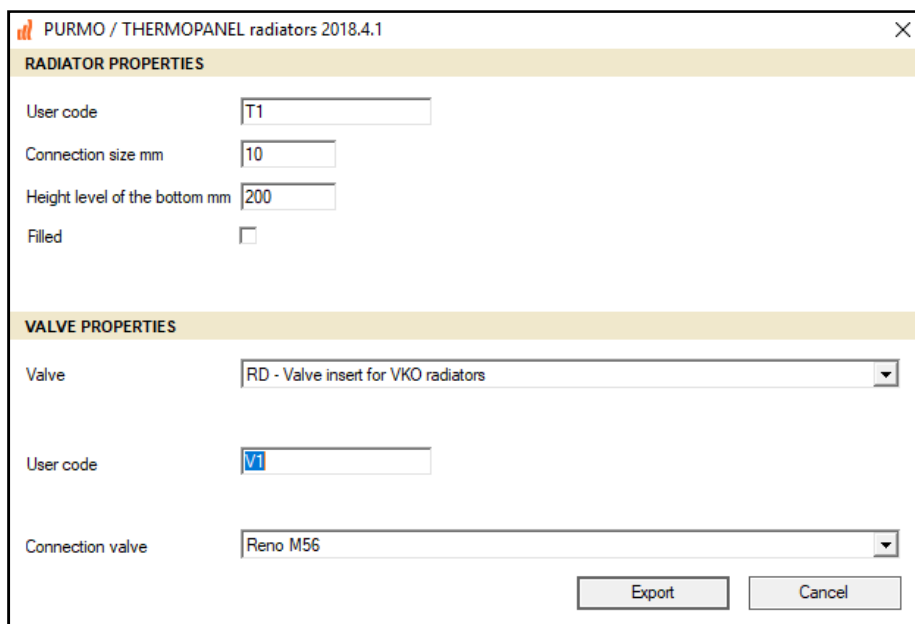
PURMO / THERMOPANEL radiators 2018.4.1

RADIATOR PROPERTIES

User code T1

Connection size mm 10

Height level of the bottom mm 200

Filled

VALVE PROPERTIES

Valve RD - Valve insert for VKO radiators

User code V1

Connection valve Reno M56

Export

Cancel